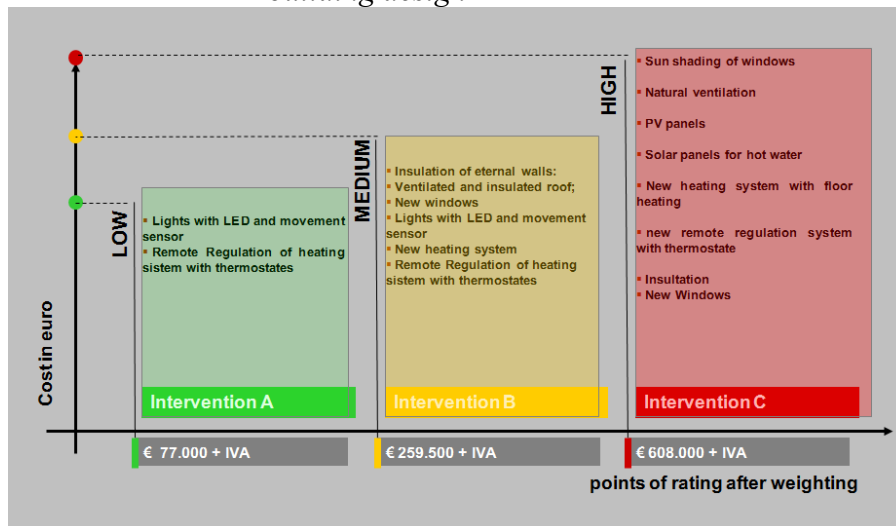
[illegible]

LOW

▪ Lights with LED and movement sensor
▪ Remote Regulation of heating sistem with thermostates

Intervention A

MEDIUM

▪ Insulation of eternal walls:
▪ Ventilated and insulated roof;
▪ New windows
▪ Lights with LED and movement sensor
▪ New heating system
▪ Remote Regulation of heating sistem with thermostates

Intervention B

HIGH

▪ Sun shading of windows
▪ Natural ventilation
▪ PV panels
▪ Solar panels for hot water
▪ New heating system with floor heating
▪ new remote regulation system with thermostate
▪ Insultation
▪ New Windows

Intervention C

Cost in euro

€ 77.000 + IVA

€ 259.500 + IVA

€ 608.000 + IVA

points of rating after weighting